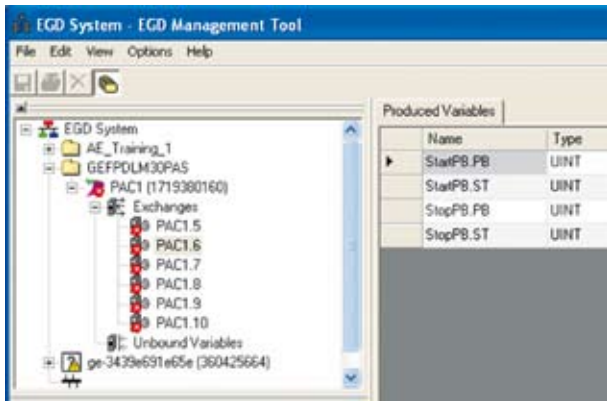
EGD System - EGD Management Tool

File Edit View Options Help

EGD System
AE_Training_1
GEFPDLM30PAS
PAC1 (1719380160)
Exchanges
PAC1.5
PAC1.6
PAC1.7
PAC1.8
PAC1.9
PAC1.10
Unbound Variables
ge-3439e691e65e (360425664)

Produced Variables

| | Name | Type |
|---|---|---|
| ▸ | StartPB.PB | UINT |
| | StartPB.ST | UINT |
| | StopPB.PB | UINT |
| | StopPB.ST | UINT |